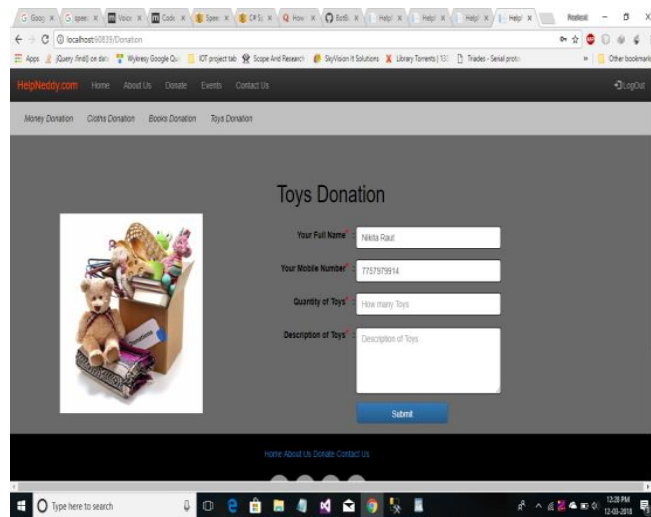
G Goo X G spee X Voice X Code X Spee X C# S X How X Entit X Help X Help X Help X Help X

Poolesh – ☐ X

← → C ⓘ localhost:60839/Donation

Apps jQuery .find() on dat Wykney Google Qu IOT project tab Scope And Research SkyVision It Solutions Library Torrents | 13 Trades - Serial proto » Other bookmarks

HelpNeddy.com Home About Us Donate Events Contact Us LogOut

Money Donation Cloths Donation Books Donation Toys Donation

Toys Donation

Your Full Name* Nikita Raut

Your Mobile Number* 7757979914

Quantity of Toys* How many Toys

Description of Toys* Description of Toys

Submit

Home About Us Donate Contact Us

Type here to search

12:28 PM 12-03-2018